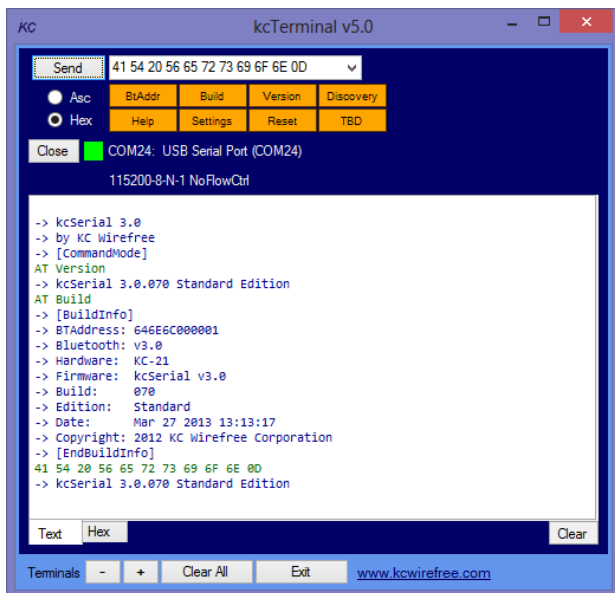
KC
kcTerminal v5.0

Send
41 54 20 56 65 72 73 69 6F 6E 0D
Asc
Hex
BtAddr
Build
Version
Discovery
Help
Settings
Reset
TBD
Close
COM24: USB Serial Port (COM24)
115200-8-N-1 NoFlowCtrl

-> kcSerial 3.0
-> by KC Wirefree
-> [CommandMode]
AT Version
-> kcSerial 3.0.070 Standard Edition
AT Build
-> [BuildInfo]
-> BTAddress: 646E6C000001
-> Bluetooth: v3.0
-> Hardware: KC-21
-> Firmware: kcSerial v3.0
-> Build: 070
-> Edition: Standard
-> Date: Mar 27 2013 13:13:17
-> Copyright: 2012 KC Wirefree Corporation
-> [EndBuildInfo]
41 54 20 56 65 72 73 69 6F 6E 0D
-> kcSerial 3.0.070 Standard Edition

Text
Hex
Clear
Terminals
-
+
Clear All
Exit
www.kcwirefree.com